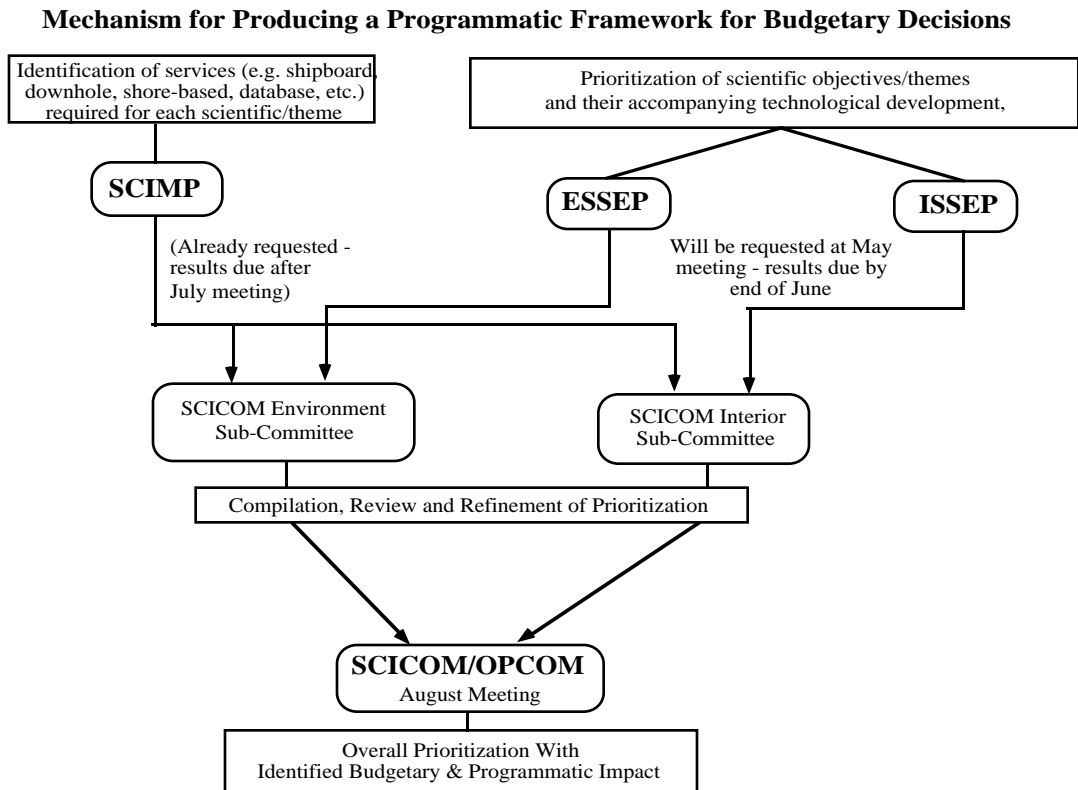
Mechanism for Producing a Programmatic Framework for Budgetary Decisions

Identification of services (e.g. shipboard, downhole, shore-based, database, etc.) required for each scientific/theme

Prioritization of scientific objectives/themes and their accompanying technological development,

SCIMP

ESSEP

ISSEP

(Already requested - results due after July meeting)

Will be requested at May meeting - results due by end of June

SCICOM Environment Sub-Committee

SCICOM Interior Sub-Committee

Compilation, Review and Refinement of Prioritization

SCICOM/OPCOM
August Meeting

Overall Prioritization With Identified Budgetary & Programmatic Impact